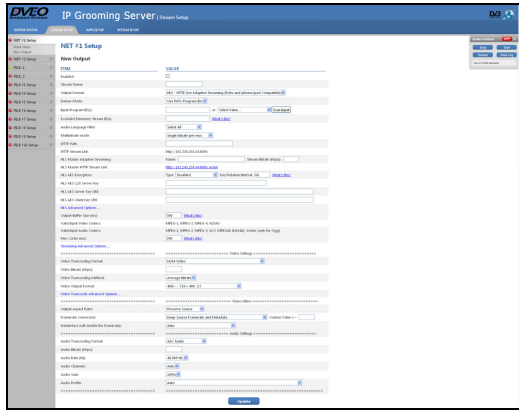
DVEO IP Grooming Server | Stream Setup

DVB

SYSTEM STATUS | STREAM SETUP | ADMIN SETUP | SYSTEM SETUP

NET #1 Setup
Input Setup
Mux Output
NET #2 Setup
FILE 1
FILE #1 Setup
FILE #2 Setup
FILE #3 Setup
FILE #4 Setup
FILE #5 Setup
FILE #6 Setup
FILE #7 Setup
FILE #8 Setup

NET #1 Setup

New Output

| ITEM | VALUE |
|---|---|
| Enabled | |
| Stream Name | |
| Output Format | HLS - HTTP Live Adaptive Streaming (Roku and Iphone/Ipad Compatible) |
| Stream Mode | Use PoPs Program ID |
| Input Program ID(s) | or Select Value... Scan Input |
| Excluded Elementary Stream ID(s) | What's this? |
| Audio Language Filter | Select All |
| Multiplexer mode | Single bitrate per mux |
| HTTP Path | |
| HTTP Stream Link | http://192.168.154.91/8888 |
| HLS Master Adaptive Streaming | Name Stream Bitrate (Kbps) |
| HLS Master HTTP Stream Link | http://192.168.154.91/8888/.m3u8 |
| HLS AES Encryption | Type Disabled Key Rotation Interval 60 What's this? |
| HLS AES-128 Server Key | |
| HLS AES Server Key URL | |
| HLS AES Client Key URL | |
| HLS Advanced Options ... | |
| Output Buffer Size (ms) | 300 What's this? |
| Valid Input Video Codecs: | MPEG-1, MPEG-2, MPEG-4, H264 |
| Valid Input Audio Codecs: | MPEG-1, MPEG-2, AC3, MPEG4 (HEAAC: Verbs Only for Ogg) |
| Max Cache (ms) | 200 What's this? |
| Streaming Advanced Options ... | |
| | Video Settings |
| Video Transcoding Format | H264 Video |
| Video Bitrate (Kbps) | |
| Video Transcoding Method | Average Bitrate |
| Video Output Format | 480i - 720 x 480 (4:3) |
| Video Transcode Advanced Options ... | |
| | Video Filters |
| Output Aspect Ratio | Preserve Source |
| Framerate Conversion | Keep Source Framerate and Metadata Custom Value = |
| Deinterlace (will double the framerate) | Auto |
| | Audio Settings |
| Audio Transcoding Format | AAC Audio |
| Audio Bitrate (Kbps) | |
| Audio Rate (Hz) | 48,000 Hz |
| Audio Channels | Auto |
| Audio Gain | 100% |
| Audio Profile | Auto |

Update

Stop | Start | Reboot | View Log